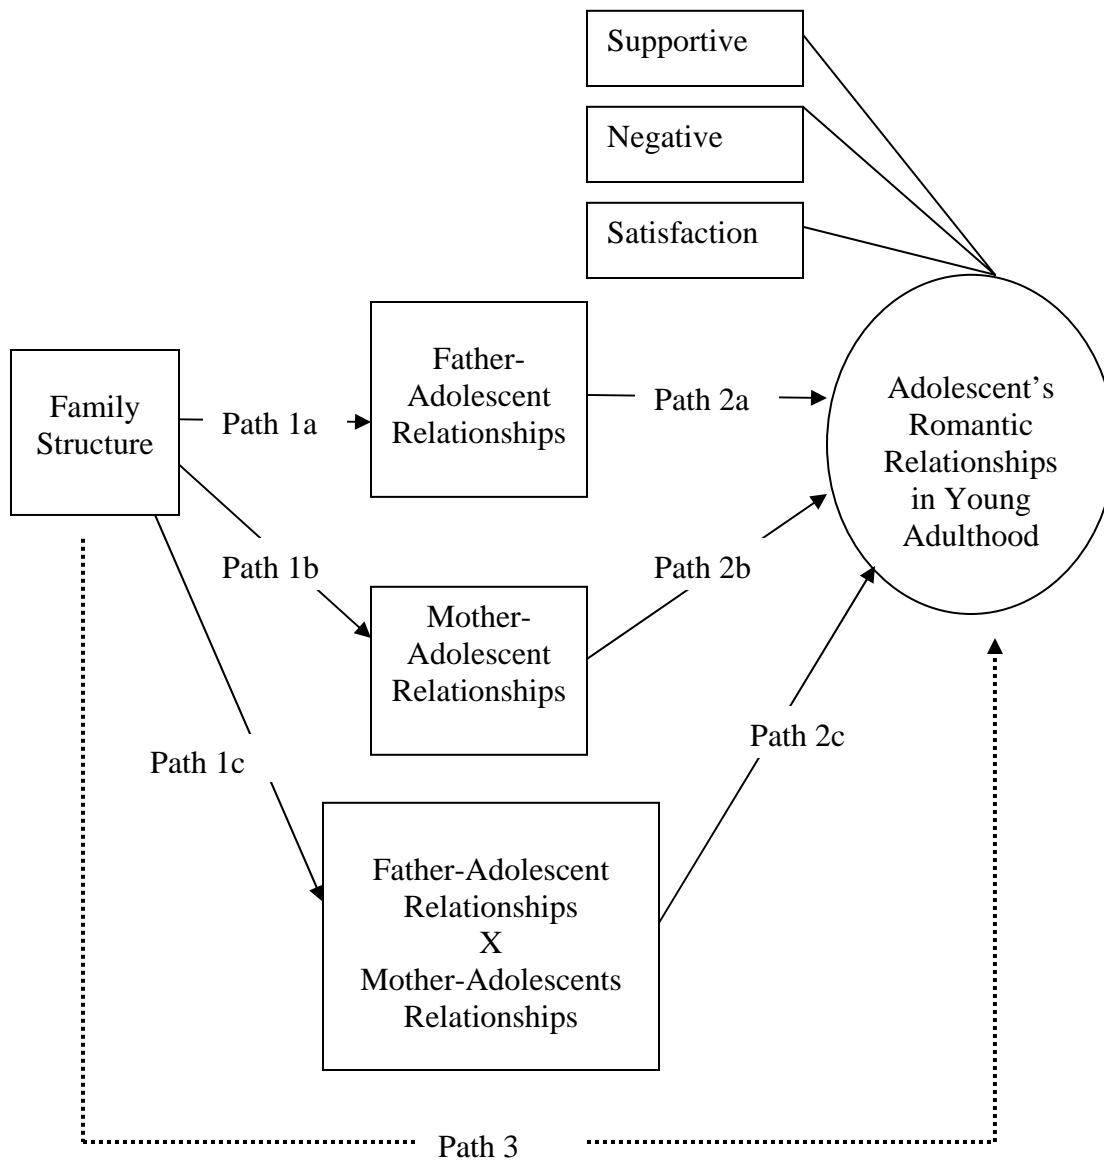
Supportive

Negative

Satisfaction

Family Structure

Path 1a

Father-Adolescent Relationships

Path 2a

Adolescent's Romantic Relationships in Young Adulthood

Path 1b

Path 2b

Mother-Adolescent Relationships

Path 1c

Path 2c

Father-Adolescent Relationships X Mother-Adolescents Relationships

Path 3